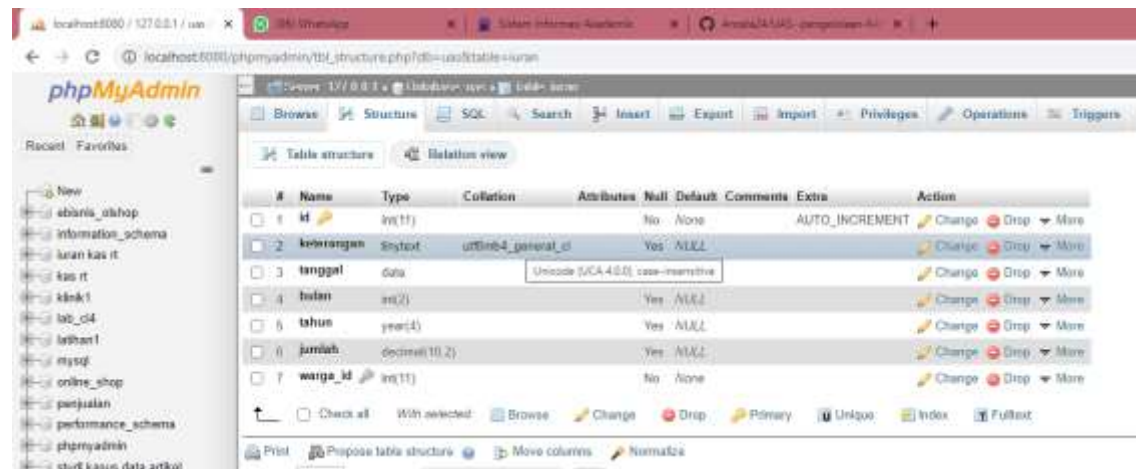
localhost:8080 / 127.0.0.1 / uas | (8) WhatsApp | Sistem Informasi Akademik | Amalia24/UAS-pengelolaan-k... | +

localhost:8080/phpmyadmin/tbl_structure.php?db=uas&table=iuran

phpMyAdmin

Recent Favorites

New
ebisnis_olshop
information_schema
iuran kas rt
kas rt
klinik1
lab_cl4
latihan1
mysql
online_shop
penjualan
performance_schema
phpmyadmin
studi kasus data artikel

Server: 127.0.0.1 » Database: uas » Table: iuran

Browse | Structure | SQL | Search | Insert | Export | Import | Privileges | Operations | Triggers

Table structure | Relation view

| # | Name | Type | Collation | Attributes | Null | Default | Comments | Extra | Action |
|---|---|---|---|---|---|---|---|---|---|
| 1 | id | int(11) | | | No | None | | AUTO_INCREMENT | Change Drop More |
| 2 | keterangan | tinytext | utf8mb4_general_ci | | Yes | NULL | | | Change Drop More |
| 3 | tanggal | date | Unicode (UCA 4.0.0), case-insensitive | | | | | | Change Drop More |
| 4 | bulan | int(2) | | | Yes | NULL | | | Change Drop More |
| 5 | tahun | year(4) | | | Yes | NULL | | | Change Drop More |
| 6 | jumlah | decimal(10,2) | | | Yes | NULL | | | Change Drop More |
| 7 | warga_id | int(11) | | | No | None | | | Change Drop More |

Check all With selected: Browse Change Drop Primary Unique Index Fulltext

Print Propose table structure Move columns Normalize